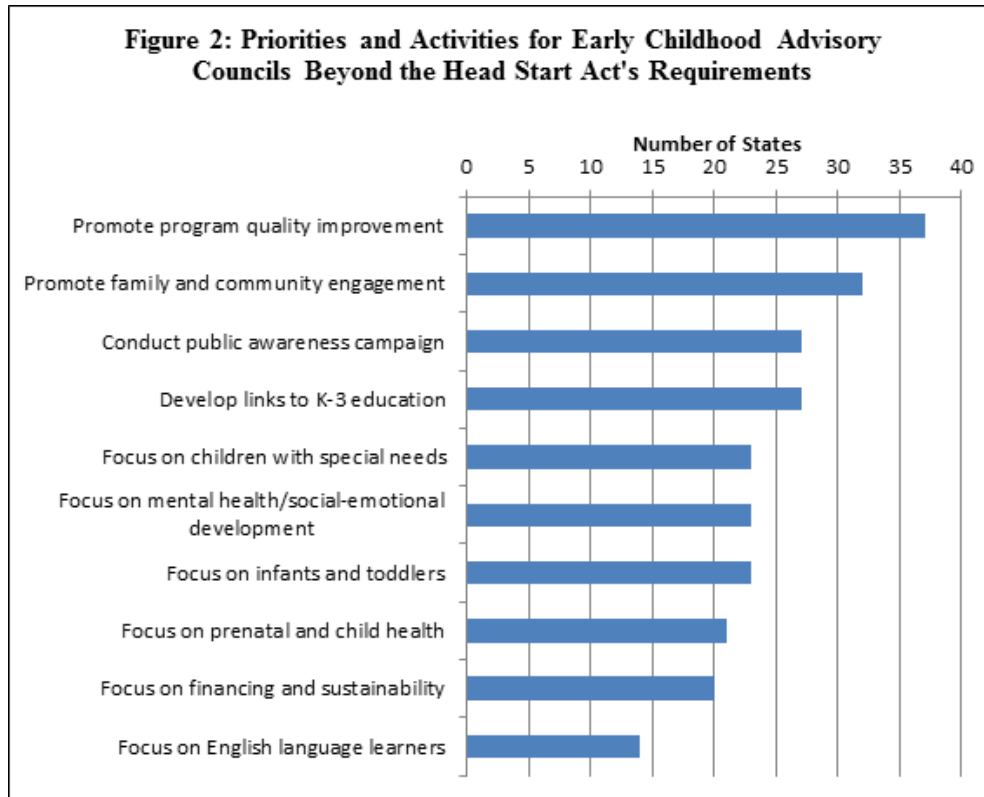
Figure 2: Priorities and Activities for Early Childhood Advisory Councils Beyond the Head Start Act's Requirements

Number of States

0 5 10 15 20 25 30 35 40

Promote program quality improvement

Promote family and community engagement

Conduct public awareness campaign

Develop links to K-3 education

Focus on children with special needs

Focus on mental health/social-emotional development

Focus on infants and toddlers

Focus on prenatal and child health

Focus on financing and sustainability

Focus on English language learners